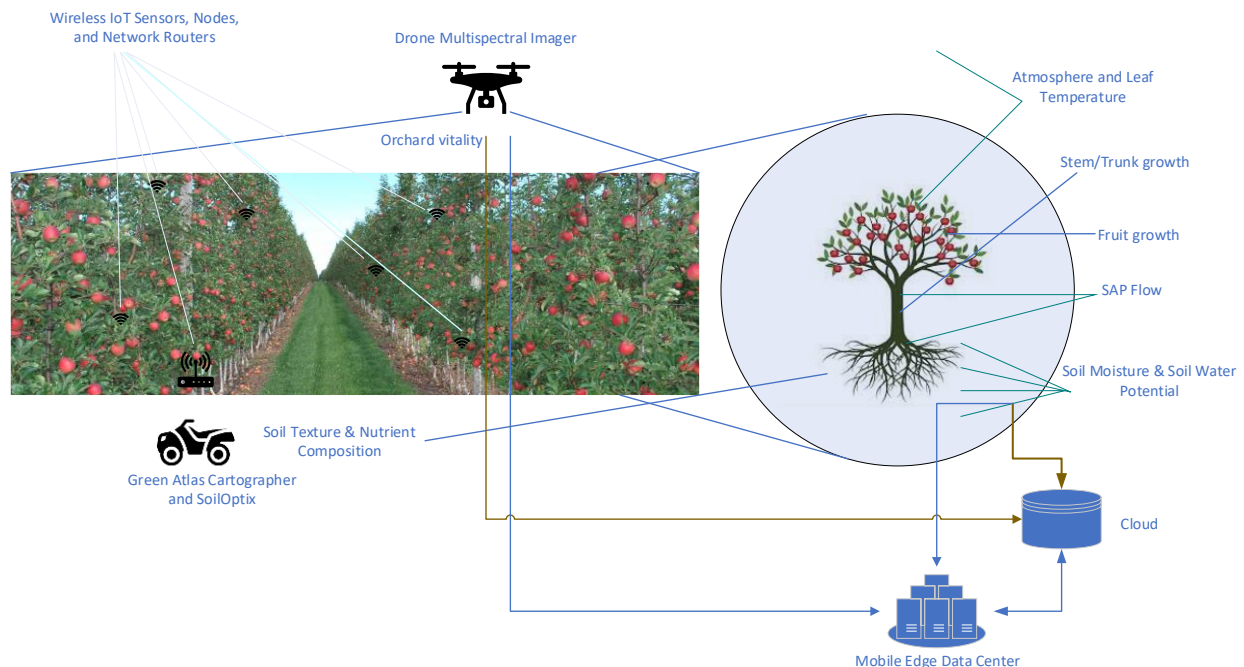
Wireless IoT Sensors, Nodes, and Network Routers

Drone Multispectral Imager

Orchard vitality

Atmosphere and Leaf Temperature

Stem/Trunk growth

Fruit growth

SAP Flow

Soil Moisture & Soil Water Potential

Soil Texture & Nutrient Composition

Green Atlas Cartographer and SoilOptix

Cloud

Mobile Edge Data Center